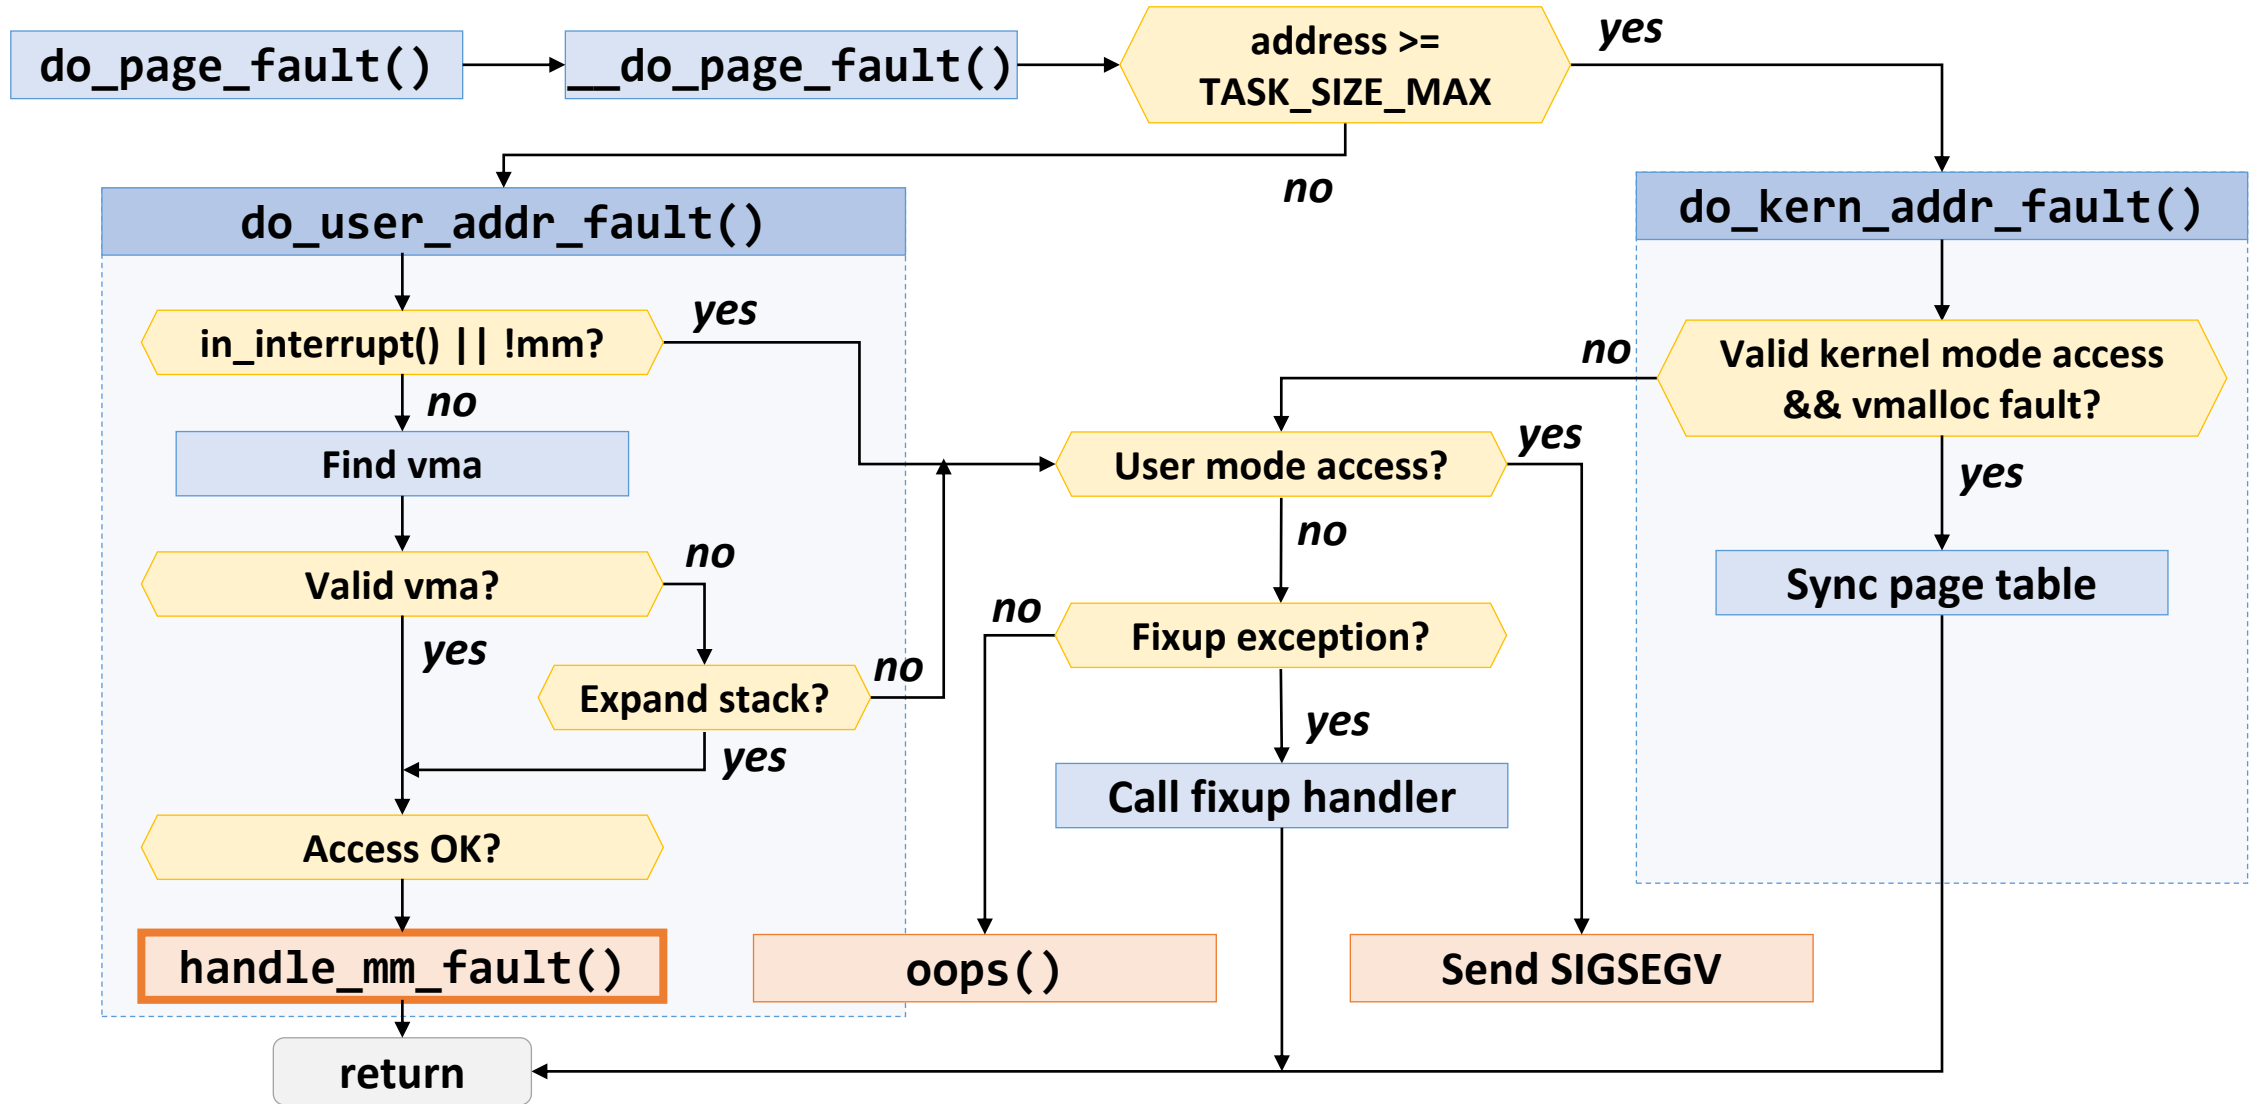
do_page_fault()

__do_page_fault()

address >= TASK_SIZE_MAX

yes

no

do_user_addr_fault()

do_kern_addr_fault()

in_interrupt() || !mm?

yes

no

Find vma

Valid kernel mode access && vmalloc fault?

no

User mode access?

yes

yes

Valid vma?

no

no

Sync page table

yes

no

Fixup exception?

Expand stack?

no

yes

yes

Call fixup handler

Access OK?

handle_mm_fault()

oops()

Send SIGSEGV

return